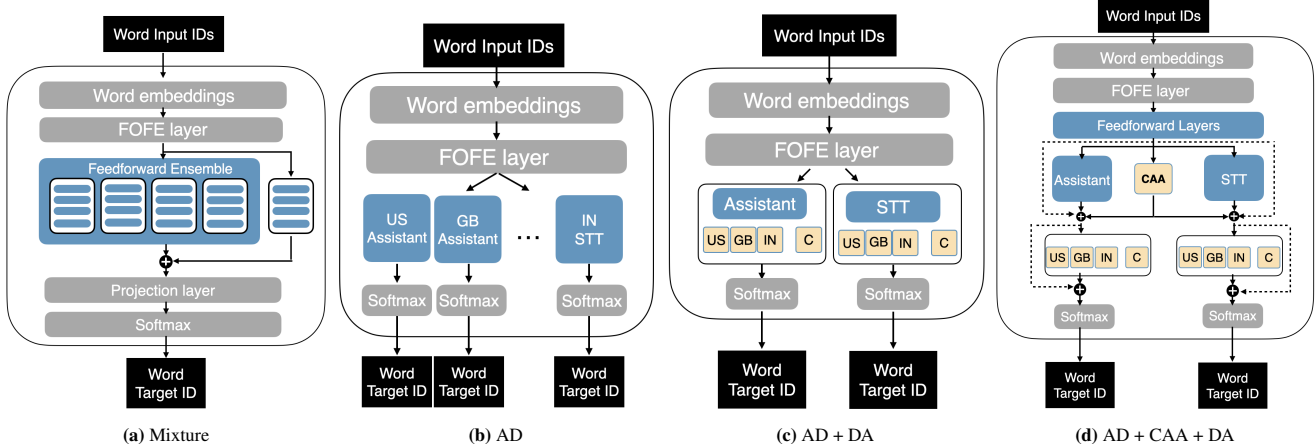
Word Input IDs

Word embeddings

FOFE layer

Feedforward Ensemble

Projection layer

Softmax

Word Target ID

(a) Mixture

Word Input IDs

Word embeddings

FOFE layer

US Assistant

GB Assistant

...

IN STT

Softmax

Softmax

Softmax

Word Target ID

Word Target ID

Word Target ID

(b) AD

Word Input IDs

Word embeddings

FOFE layer

Assistant

US GB IN C

STT

US GB IN C

Softmax

Softmax

Word Target ID

Word Target ID

(c) AD + DA

Word Input IDs

Word embeddings

FOFE layer

Feedforward Layers

Assistant

CAA

STT

US GB IN C

US GB IN C

Softmax

Softmax

Word Target ID

Word Target ID

(d) AD + CAA + DA